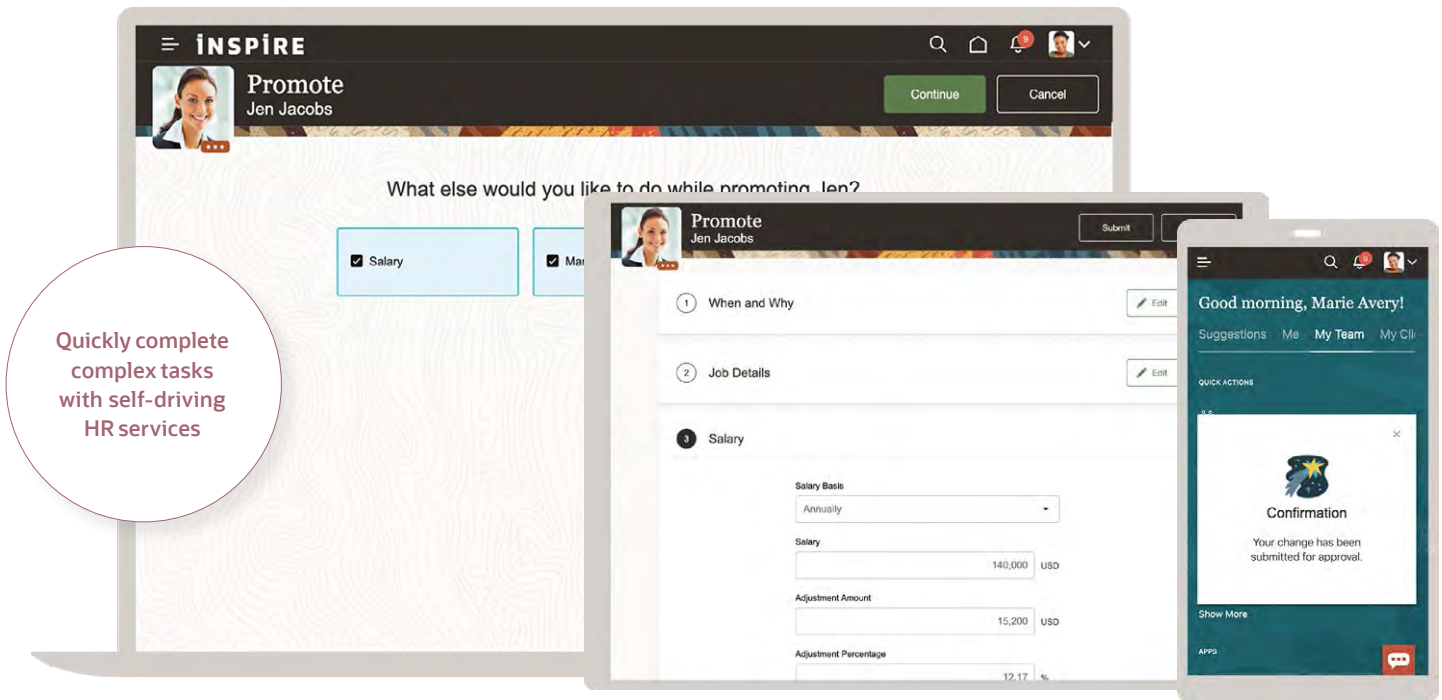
INSPIRE

9

Promote
Jen Jacobs

Continue

Cancel

What else would you like to do while promoting Jen?

Salary

Ma

Quickly complete complex tasks with self-driving HR services

Promote
Jen Jacobs

Submit

1 When and Why

Edit

2 Job Details

Edit

3 Salary

Salary Basis

Annually

Salary

140,000 USD

Adjustment Amount

15,200 USD

Adjustment Percentage

12.17 %

9

Good morning, Marie Avery!

Suggestions Me My Team My Cli

QUICK ACTIONS

×

Confirmation

Your change has been submitted for approval.

Show More

APPS